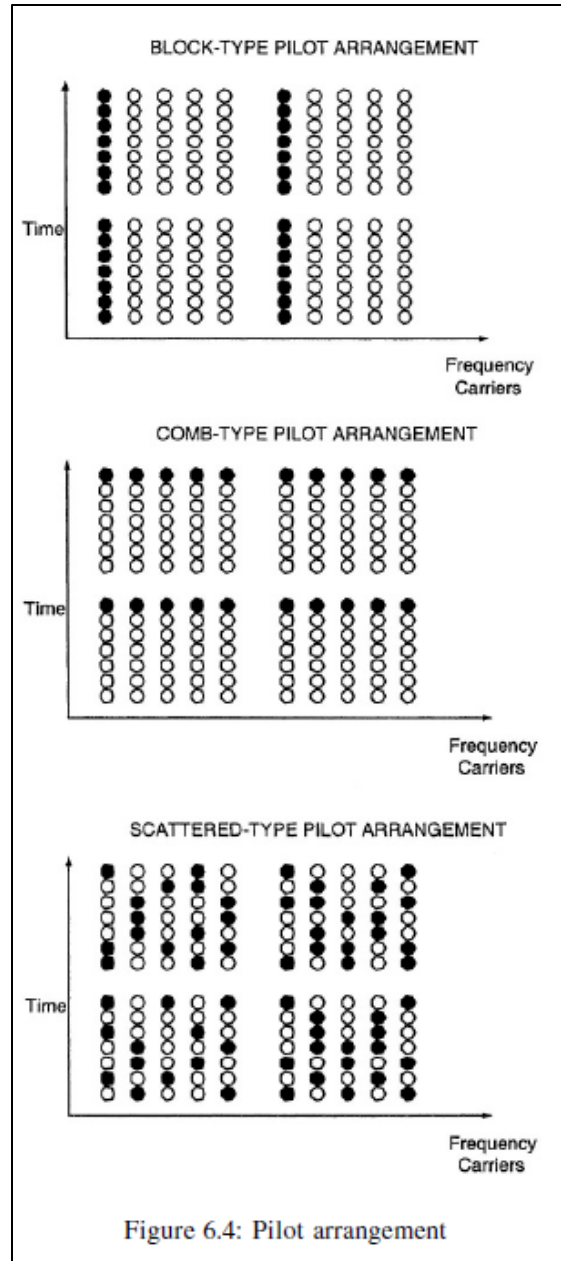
BLOCK-TYPE PILOT ARRANGEMENT

Time

Frequency Carriers

COMB-TYPE PILOT ARRANGEMENT

Time

Frequency Carriers

SCATTERED-TYPE PILOT ARRANGEMENT

Time

Frequency Carriers

Figure 6.4: Pilot arrangement